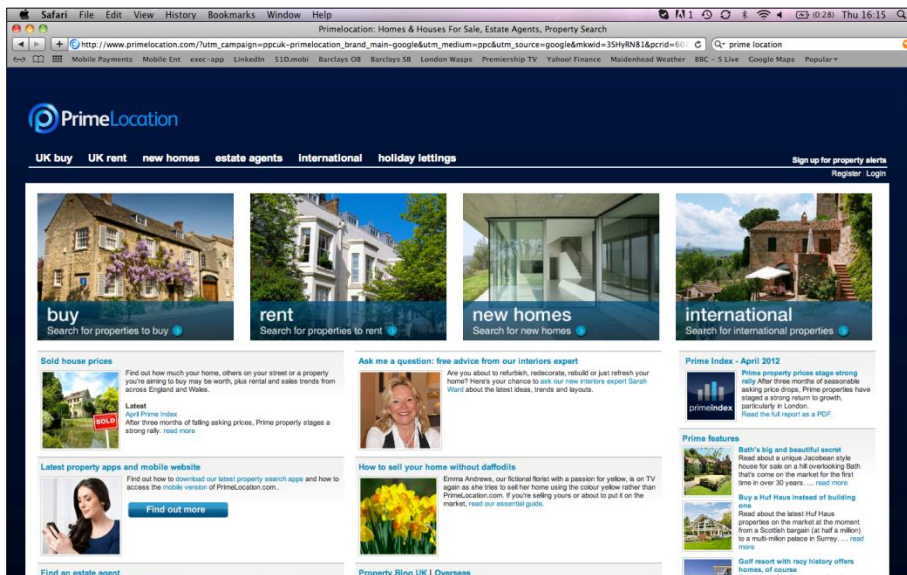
Safari File Edit View History Bookmarks Window Help

(0:28) Thu 16:15

Primelocation: Homes & Houses For Sale, Estate Agents, Property Search

http://www.primelocation.com/?utm_campaign=ppcuk-primelocation_brand_main-google&utm_medium=ppc&utm_source=google&mkwid=3SHyRN81&pcrid=60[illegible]

prime location

Mobile Payments Mobile Ent exec-app LinkedIn 51D.mobi Barclays OB Barclays SB London Wasps Premiership TV Yahoo! Finance Maidenhead Weather BBC - 5 Live Google Maps Popular

PrimeLocation

UK buy UK rent new homes estate agents international holiday lettings

Sign up for property alerts

Register Login

buy
Search for properties to buy

rent
Search for properties to rent

new homes
Search for new homes

international
Search for international properties

Sold house prices

Find out how much your home, others on your street or a property you're aiming to buy may be worth, plus rental and sales trends from across England and Wales.

SOLD

Latest
April Prime Index
After three months of falling asking prices, Prime property stages a strong rally. read more

Ask me a question: free advice from our interiors expert

Are you about to refurbish, redecorate, rebuild or just refresh your home? Here's your chance to ask our new interiors expert Sarah Ward about the latest ideas, trends and layouts.

Prime Index - April 2012

primeindex

Prime property prices stage strong rally After three months of seasonable asking price drops, Prime properties have staged a strong return to growth, particularly in London.
Read the full report as a PDF.

Prime features

Bath's big and beautiful secret
Read about a unique Jacobean style house for sale on a hill overlooking Bath that's come on the market for the first time in over 30 years. ... read more

Buy a Huf Haus instead of building one
Read about the latest Huf Haus properties on the market at the moment from a Scottish bargain (at half a million) to a multi-million palace in Surrey. ... read more

Golf resort with racy history offers homes, of course

Latest property apps and mobile website

Find out how to download our latest property search apps and how to access the mobile version of PrimeLocation.com.

Find out more

How to sell your home without daffodils

Emma Andrews, our fictional florist with a passion for yellow, is on TV again as she tries to sell her home using the colour yellow rather than PrimeLocation.com. If you're selling yours or about to put it on the market, read our essential guide.

Find an estate agent

Property Blog UK | Overseas